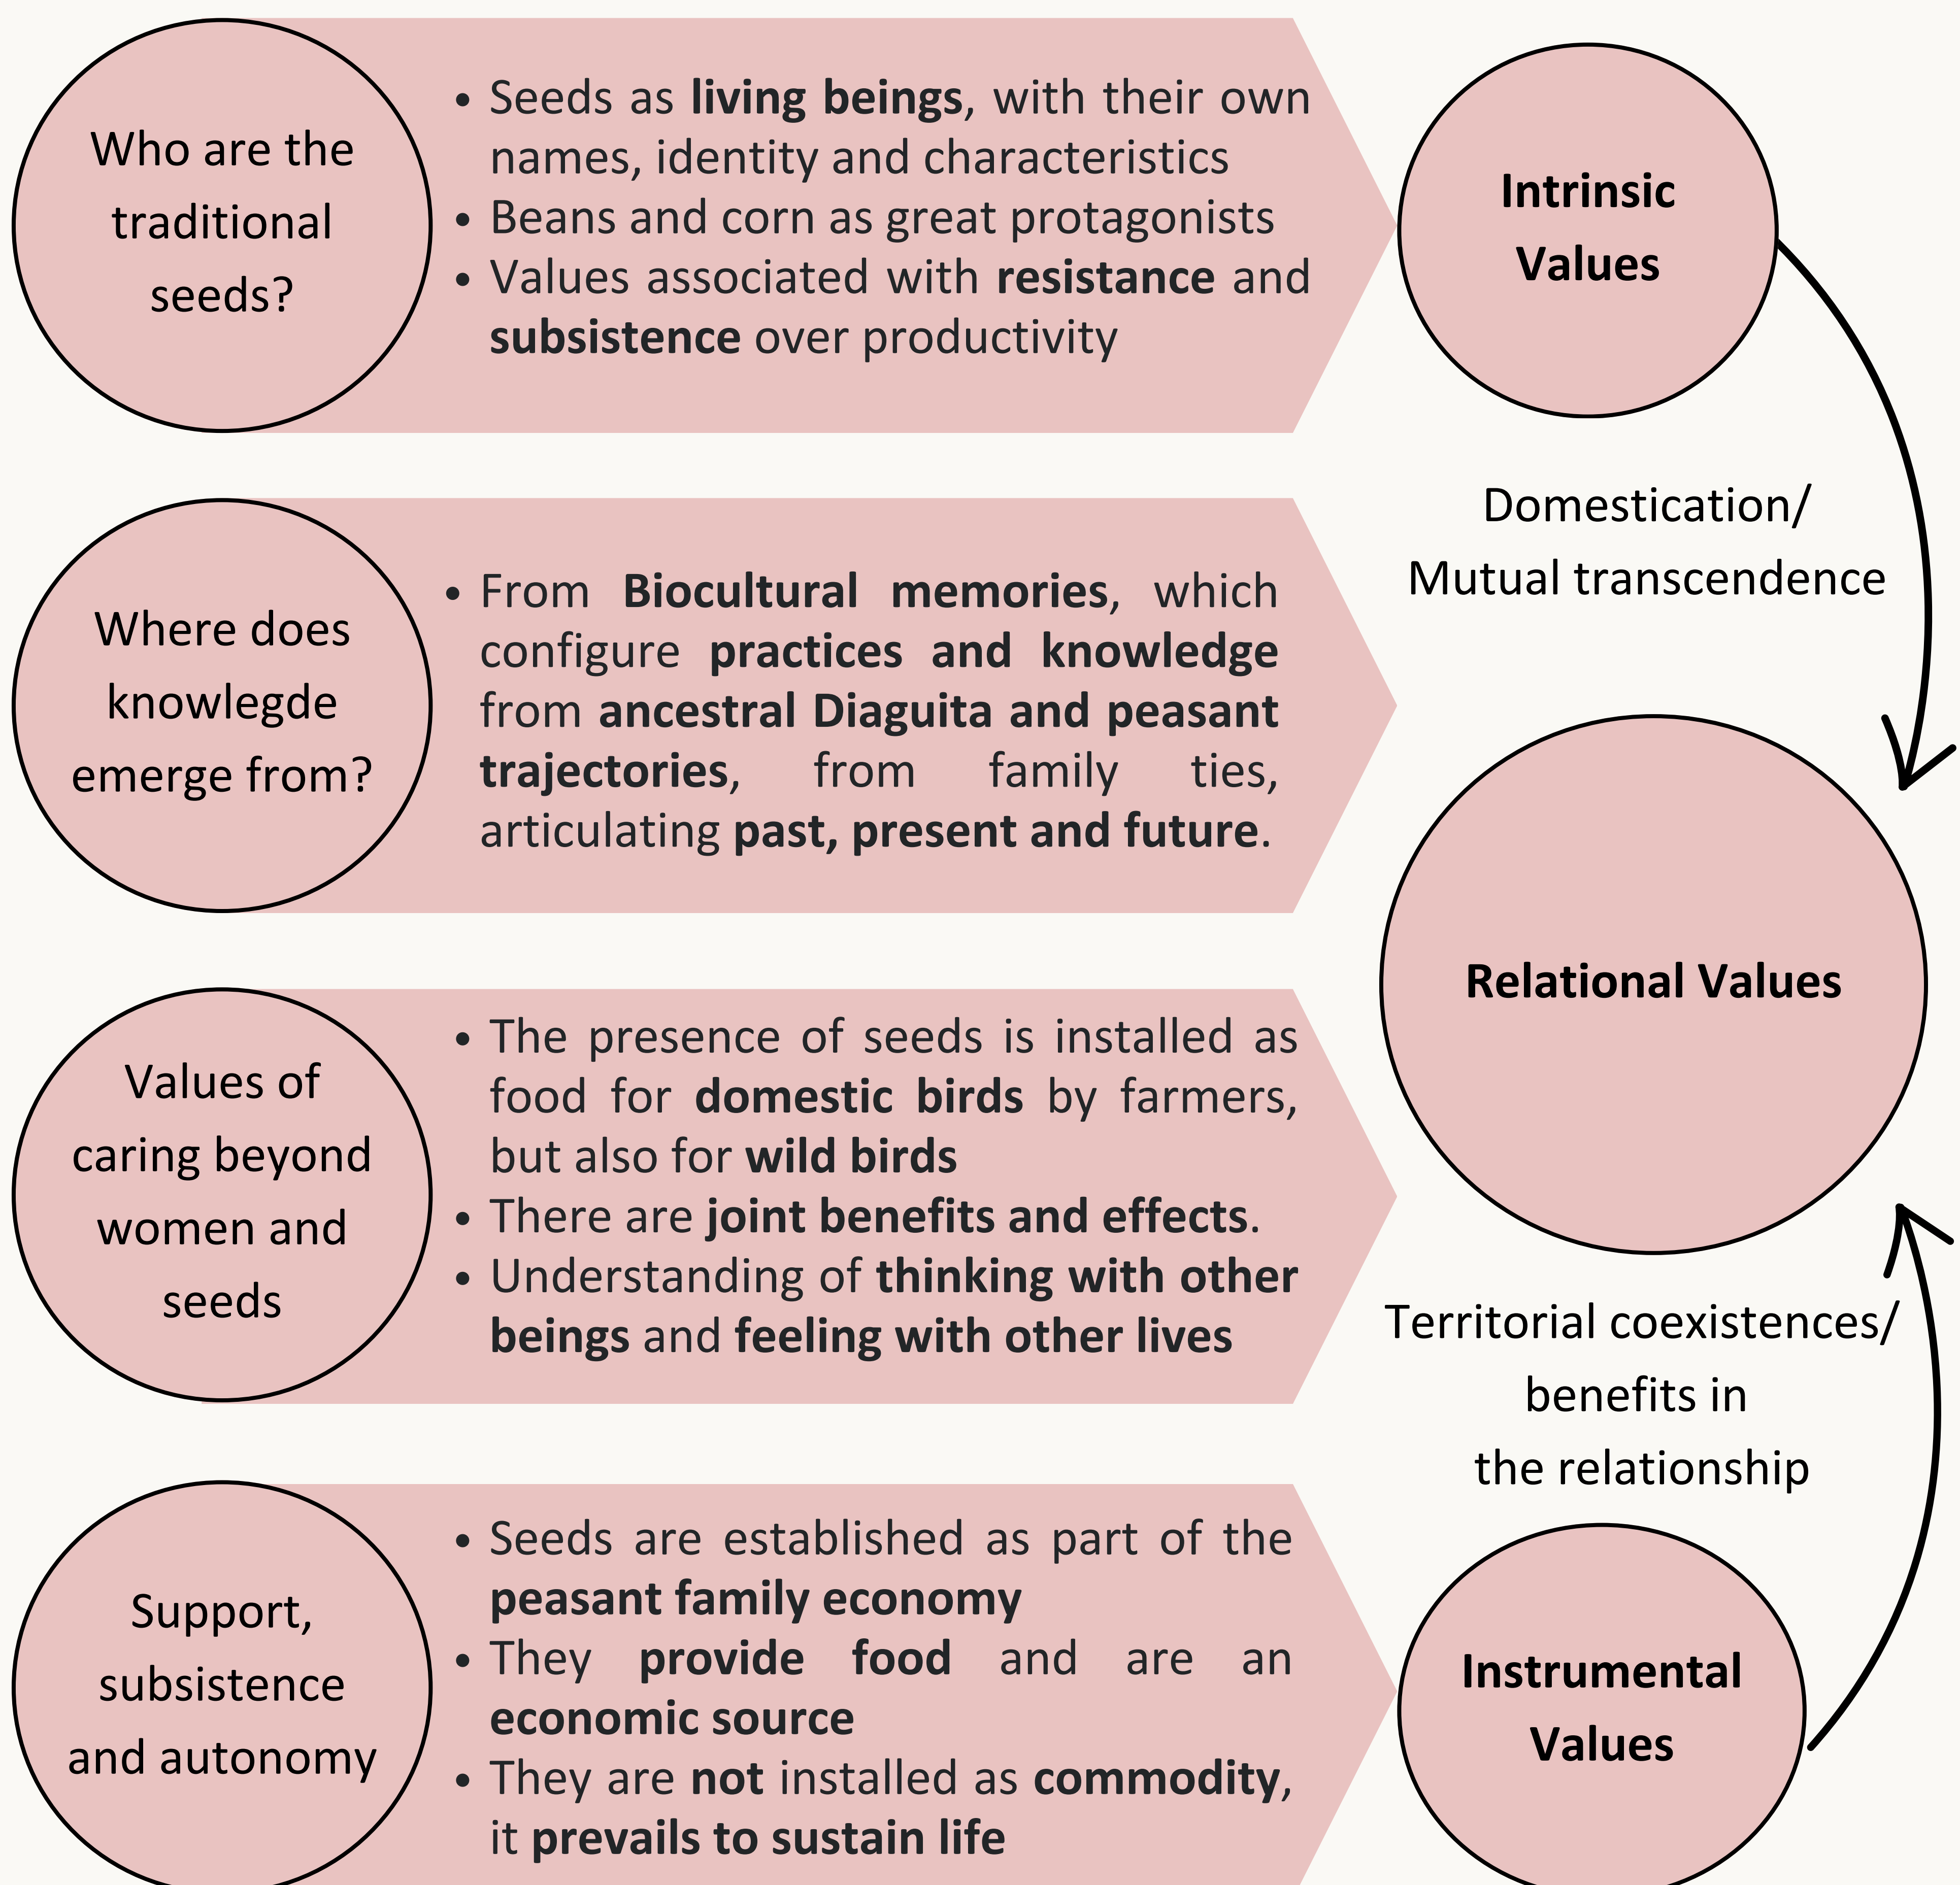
Who are the traditional seeds?

• Seeds as living beings, with their own names, identity and characteristics
• Beans and corn as great protagonists
• Values associated with resistance and subsistence over productivity

Intrinsic Values

Domestication/ Mutual transcendence

Where does knowlegde emerge from?

• From Biocultural memories, which configure practices and knowledge from ancestral Diaguita and peasant trajectories, from family ties, articulating past, present and future.

Relational Values

Values of caring beyond women and seeds

• The presence of seeds is installed as food for domestic birds by farmers, but also for wild birds
• There are joint benefits and effects.
• Understanding of thinking with other beings and feeling with other lives

Territorial coexistences/ benefits in the relationship

Support, subsistence and autonomy

• Seeds are established as part of the peasant family economy
• They provide food and are an economic source
• They are not installed as commodity, it prevails to sustain life

Instrumental Values